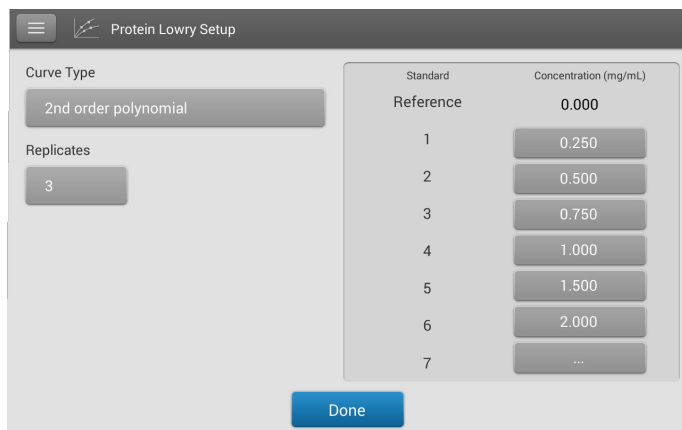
Protein Lowry Setup

Curve Type

2nd order polynomial

Replicates

3

| Standard | Concentration (mg/mL) |
|---|---|
| Reference | 0.000 |
| 1 | 0.250 |
| 2 | 0.500 |
| 3 | 0.750 |
| 4 | 1.000 |
| 5 | 1.500 |
| 6 | 2.000 |
| 7 | ... |

Done